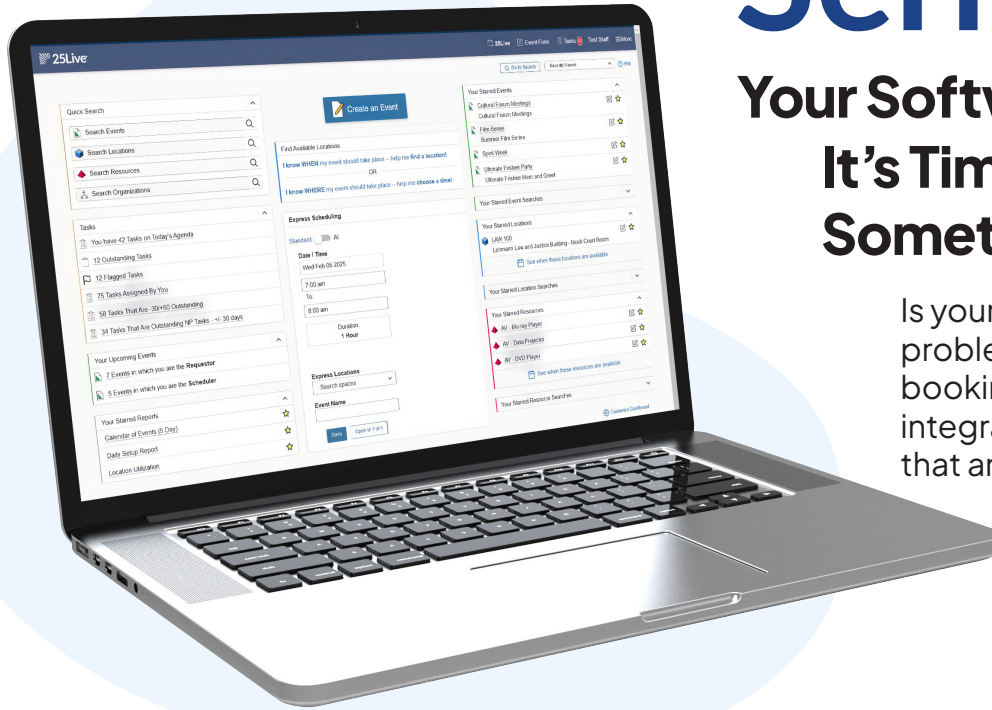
Sch

Your Softw
It's Tim
Somet

Is your
proble
bookir
integra
that ar

25Live

25Live  Event Form  Tasks  Test Staff  More

Go to Search  Recently Viewed  Help

Quick Search
Search Events
Search Locations
Search Resources
Search Organizations

Tasks
You have 42 Tasks on Today's Agenda
12 Outstanding Tasks
12 Flagged Tasks
75 Tasks Assigned By You
58 Tasks That Are -30/+60 Outstanding
34 Tasks That Are Outstanding NP Tasks - +/- 30 days

Your Upcoming Events
7 Events in which you are the Requestor
5 Events in which you are the Scheduler

Your Starred Reports
Calendar of Events (5 Day)
Daily Setup Report
Location Utilization

Create an Event

Find Available Locations
I know WHEN my event should take place -- help me find a location!
OR
I know WHERE my event should take place -- help me choose a time!

Express Scheduling
Standard  AI
Date / Time
Wed Feb 05 2025
7:00 am
To:
8:00 am
Duration
1 Hour

Express Locations
Search spaces

Event Name

Save  Open in Form

Your Starred Events
Cultural Forum Meetings
Cultural Forum Meetings
Film Series
Summer Film Series
Spirit Week
Ultimate Frisbee Party
Ultimate Frisbee Meet and Greet

Your Starred Event Searches

Your Starred Locations
LAW 100
Lehmann Law and Justice Building - Mock Court Room
See when these locations are available

Your Starred Location Searches

Your Starred Resources
AV - Blu-ray Player
AV - Data Projector
AV - DVD Player
See when these resources are available

Your Starred Resource Searches

Customize Dashboard